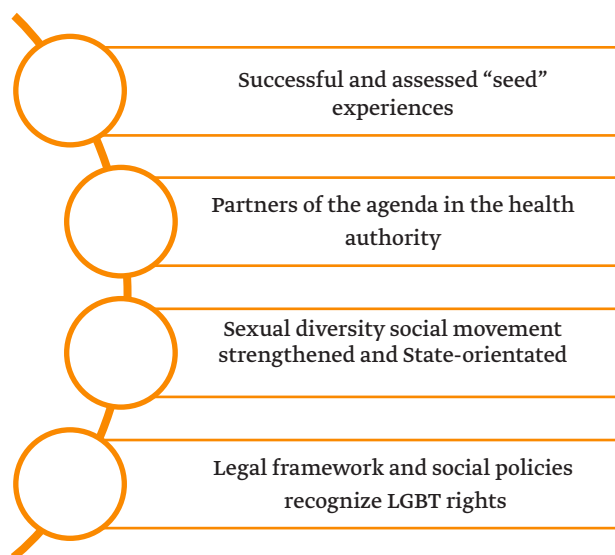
Successful and assessed “seed” experiences

Partners of the agenda in the health authority

Sexual diversity social movement strengthened and State-orientated

Legal framework and social policies recognize LGBT rights